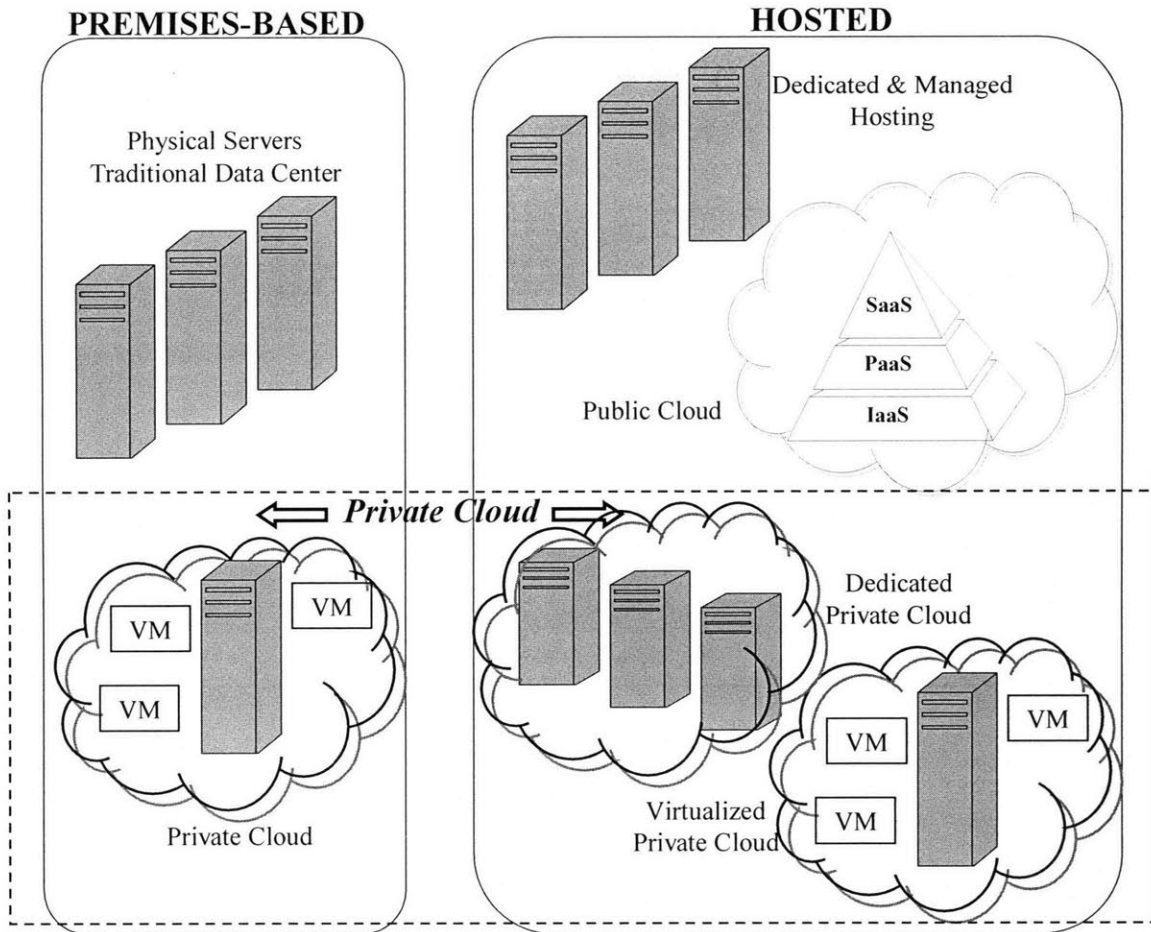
PREMISES-BASED

HOSTED

Physical Servers
Traditional Data Center

Dedicated & Managed Hosting

SaaS

PaaS

IaaS

Public Cloud

Private Cloud

VM

VM

VM

Private Cloud

Dedicated
Private Cloud

VM

VM

VM

Virtualized
Private Cloud